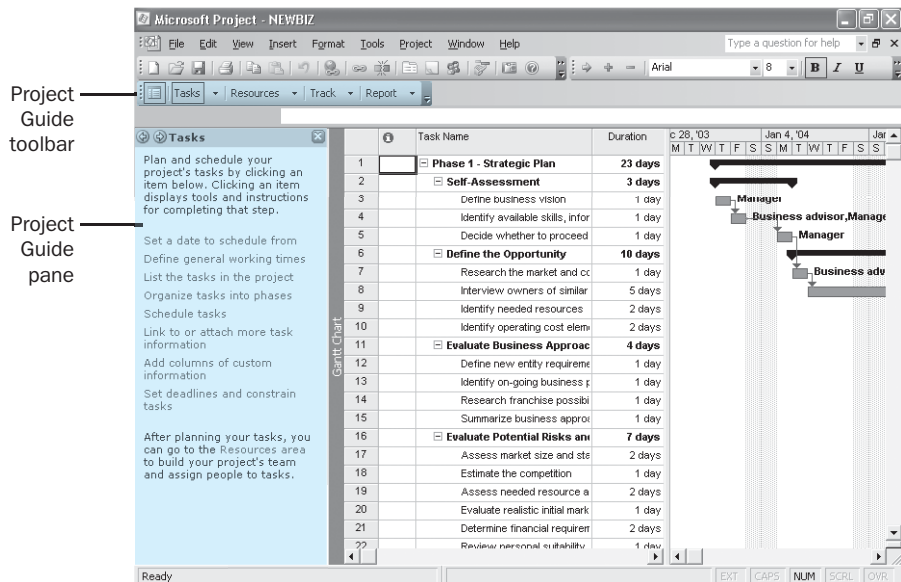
Project Guide toolbar

Project Guide pane

Microsoft Project - NEWBIZ

File Edit View Insert Format Tools Project Window Help

Type a question for help

Arial 8 B I U

Tasks Resources Track Report

Tasks

Plan and schedule your project's tasks by clicking an item below. Clicking an item displays tools and instructions for completing that step.

Set a date to schedule from

Define general working times

List the tasks in the project

Organize tasks into phases

Schedule tasks

Link to or attach more task information

Add columns of custom information

Set deadlines and constrain tasks

After planning your tasks, you can go to the Resources area to build your project's team and assign people to tasks.

Gantt Chart

| | | Task Name | Duration |
|---|---|---|---|
| 1 | | Phase 1 - Strategic Plan | 23 days |
| 2 | | Self-Assessment | 3 days |
| 3 | | Define business vision | 1 day |
| 4 | | Identify available skills, infor | 1 day |
| 5 | | Decide whether to proceed | 1 day |
| 6 | | Define the Opportunity | 10 days |
| 7 | | Research the market and cc | 1 day |
| 8 | | Interview owners of similar | 5 days |
| 9 | | Identify needed resources | 2 days |
| 10 | | Identify operating cost elem | 2 days |
| 11 | | Evaluate Business Approac | 4 days |
| 12 | | Define new entity requireme | 1 day |
| 13 | | Identify on-going business p | 1 day |
| 14 | | Research franchise possibi | 1 day |
| 15 | | Summarize business approa | 1 day |
| 16 | | Evaluate Potential Risks and | 7 days |
| 17 | | Assess market size and sta | 2 days |
| 18 | | Estimate the competition | 1 day |
| 19 | | Assess needed resource a | 2 days |
| 20 | | Evaluate realistic initial mark | 1 day |
| 21 | | Determine financial requirem | 2 days |
| 22 | | Review personal suitability | 1 day |

c 28, '03 Jan 4, '04 Jan
M T W T F S S M T W T F S S

Manager
Business advisor,Manage
Manager
Business adv

Ready

EXT CAPS NUM SCRL OVR